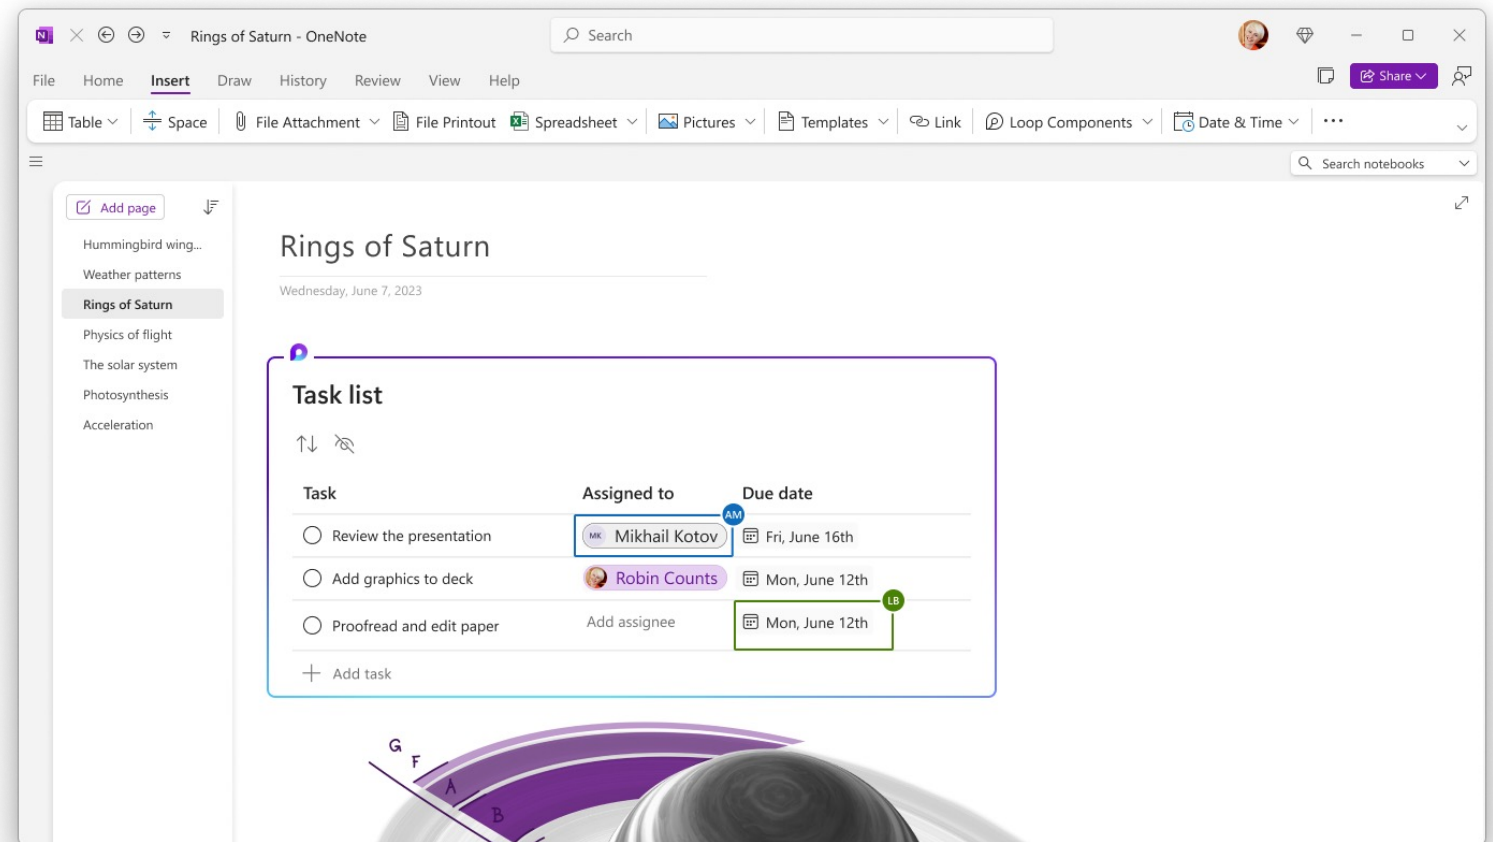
Rings of Saturn - OneNote

Search

File Home Insert Draw History Review View Help

Share

Table Space File Attachment File Printout Spreadsheet Pictures Templates Link Loop Components Date & Time ···

Search notebooks

Add page

Hummingbird wing...
Weather patterns
Rings of Saturn
Physics of flight
The solar system
Photosynthesis
Acceleration

Rings of Saturn

Wednesday, June 7, 2023

Task list

| Task | Assigned to | Due date |
|---|---|---|
| Review the presentation | MK Mikhail Kotov | Fri, June 16th |
| Add graphics to deck | Robin Counts | Mon, June 12th |
| Proofread and edit paper | Add assignee | Mon, June 12th |

AM

LB

Add task

G
F
A
B